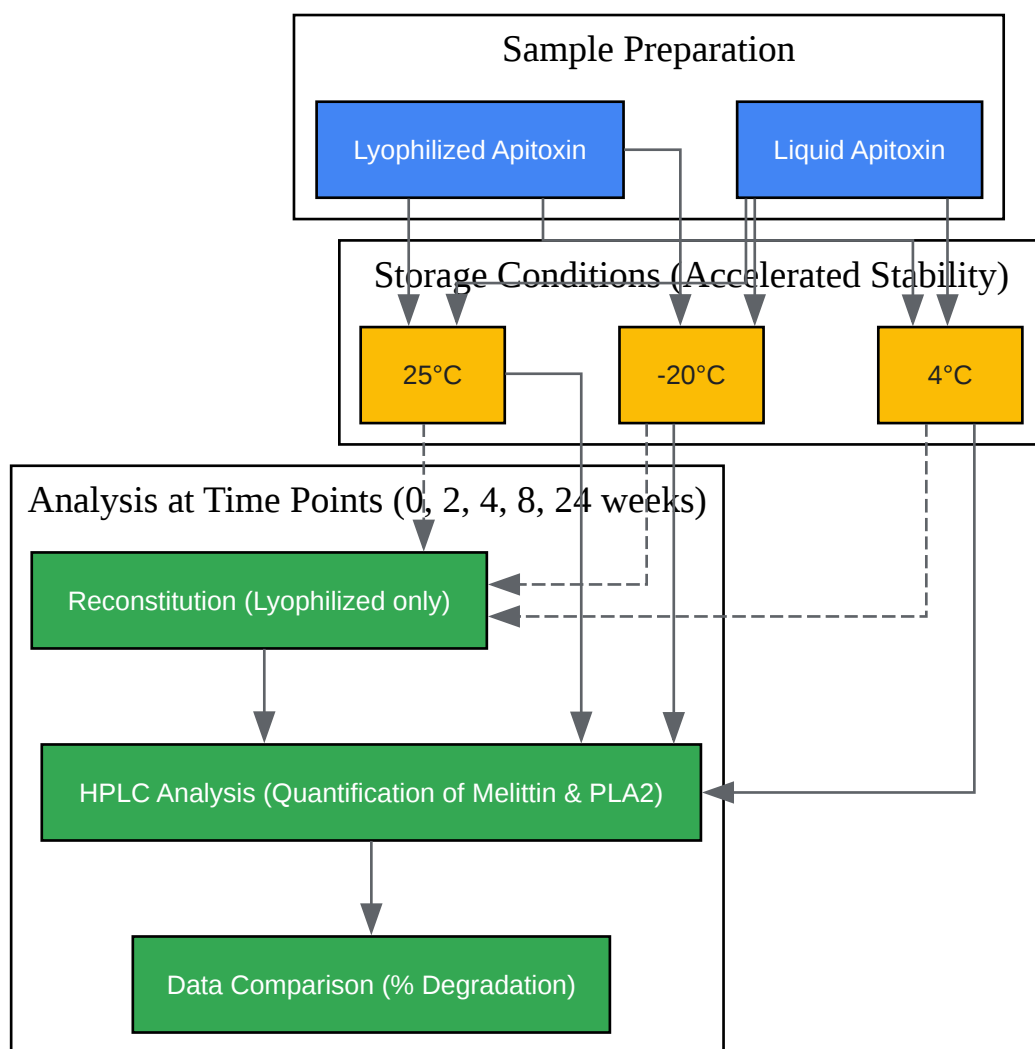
Sample Preparation

Lyophilized Apitoxin

Liquid Apitoxin

Storage Conditions (Accelerated Stability)

25°C

-20°C

4°C

Analysis at Time Points (0, 2, 4, 8, 24 weeks)

Reconstitution (Lyophilized only)

HPLC Analysis (Quantification of Melittin & PLA2)

Data Comparison (% Degradation)